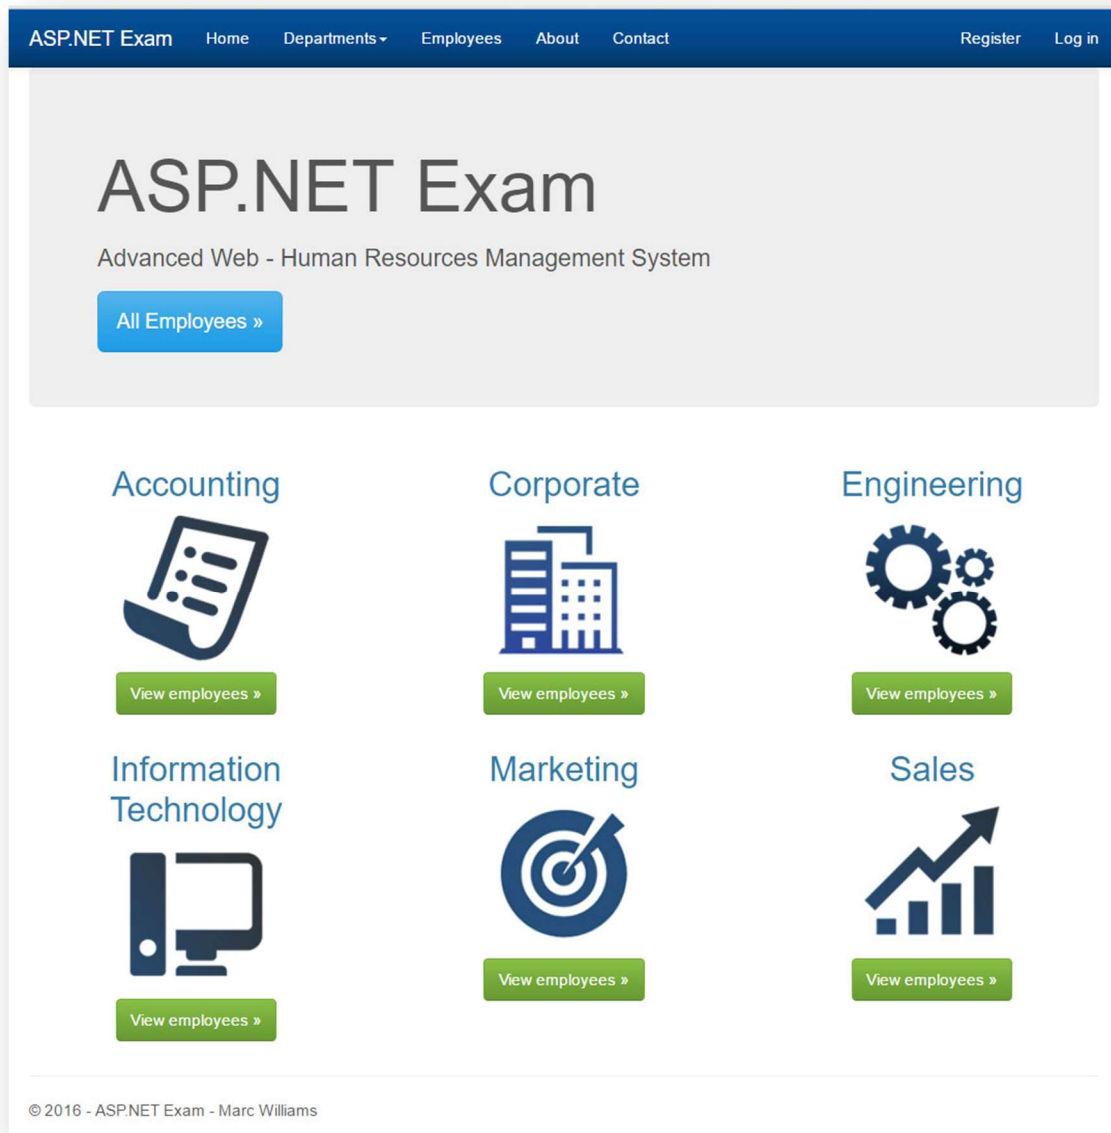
ASP.NET Exam Home Departments Employees About Contact Register Log in

ASP.NET Exam

Advanced Web - Human Resources Management System

All Employees »

Accounting

View employees »

Corporate

View employees »

Engineering

View employees »

Information Technology

View employees »

Marketing

View employees »

Sales

View employees »

© 2016 - ASP.NET Exam - Marc Williams